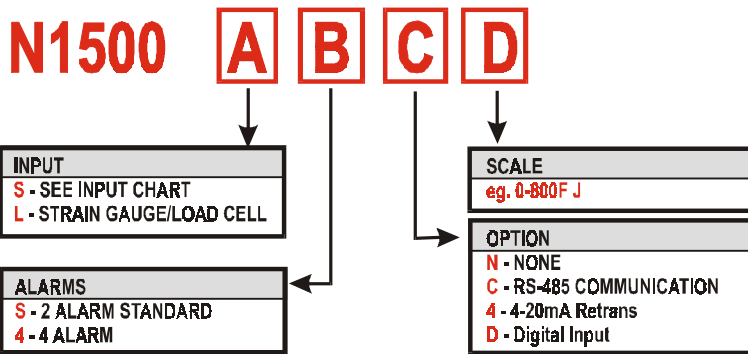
N1500 A B C D

INPUT
S - SEE INPUT CHART
L - STRAIN GAUGE/LOAD CELL

ALARMS
S - 2 ALARM STANDARD
4 - 4 ALARM

SCALE
eg. 0-800F J

OPTION
N - NONE
C - RS-485 COMMUNICATION
4 - 4-20mA Retrans
D - Digital Input